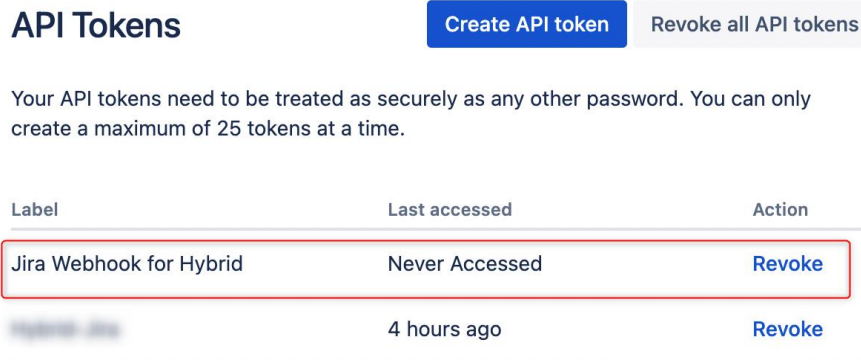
API Tokens

Create API token

Revoke all API tokens

Your API tokens need to be treated as securely as any other password. You can only create a maximum of 25 tokens at a time.

| Label | Last accessed | Action |
|---|---|---|
| Jira Webhook for Hybrid | Never Accessed | Revoke |
| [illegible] | 4 hours ago | Revoke |